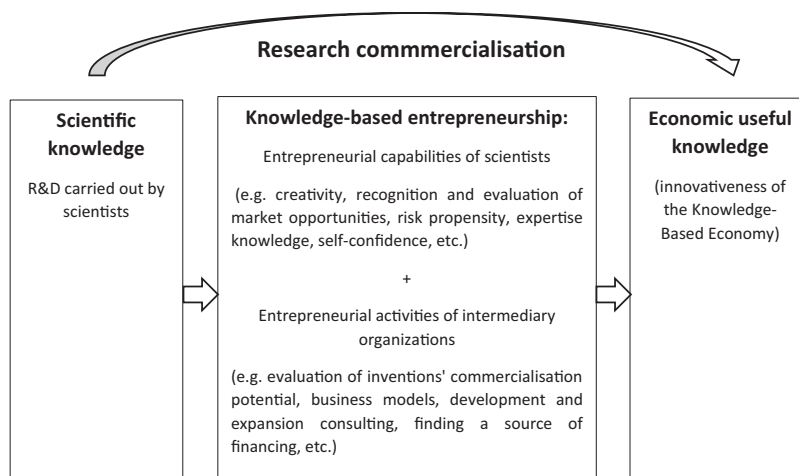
Research commmercialisation

Scientific knowledge

R&D carried out by scientists

Knowledge-based entrepreneurship:

Entrepreneurial capabilities of scientists

(e.g. creativity, recognition and evaluation of market opportunities, risk propensity, expertise knowledge, self-confidence, etc.)

+

Entrepreneurial activities of intermediary organizations

(e.g. evaluation of inventions' commercialisation potential, business models, development and expansion consulting, finding a source of financing, etc.)

Economic useful knowledge

(innovativeness of the Knowledge-Based Economy)